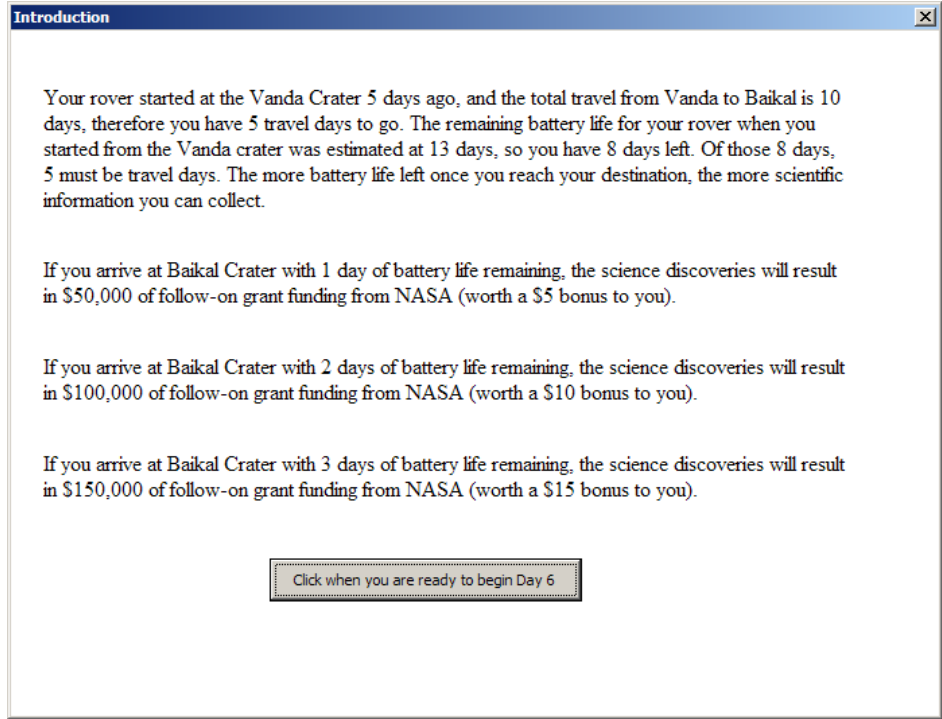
Introduction

Your rover started at the Vanda Crater 5 days ago, and the total travel from Vanda to Baikal is 10 days, therefore you have 5 travel days to go. The remaining battery life for your rover when you started from the Vanda crater was estimated at 13 days, so you have 8 days left. Of those 8 days, 5 must be travel days. The more battery life left once you reach your destination, the more scientific information you can collect.

If you arrive at Baikal Crater with 1 day of battery life remaining, the science discoveries will result in \$50,000 of follow-on grant funding from NASA (worth a \$5 bonus to you).

If you arrive at Baikal Crater with 2 days of battery life remaining, the science discoveries will result in \$100,000 of follow-on grant funding from NASA (worth a \$10 bonus to you).

If you arrive at Baikal Crater with 3 days of battery life remaining, the science discoveries will result in \$150,000 of follow-on grant funding from NASA (worth a \$15 bonus to you).

Click when you are ready to begin Day 6